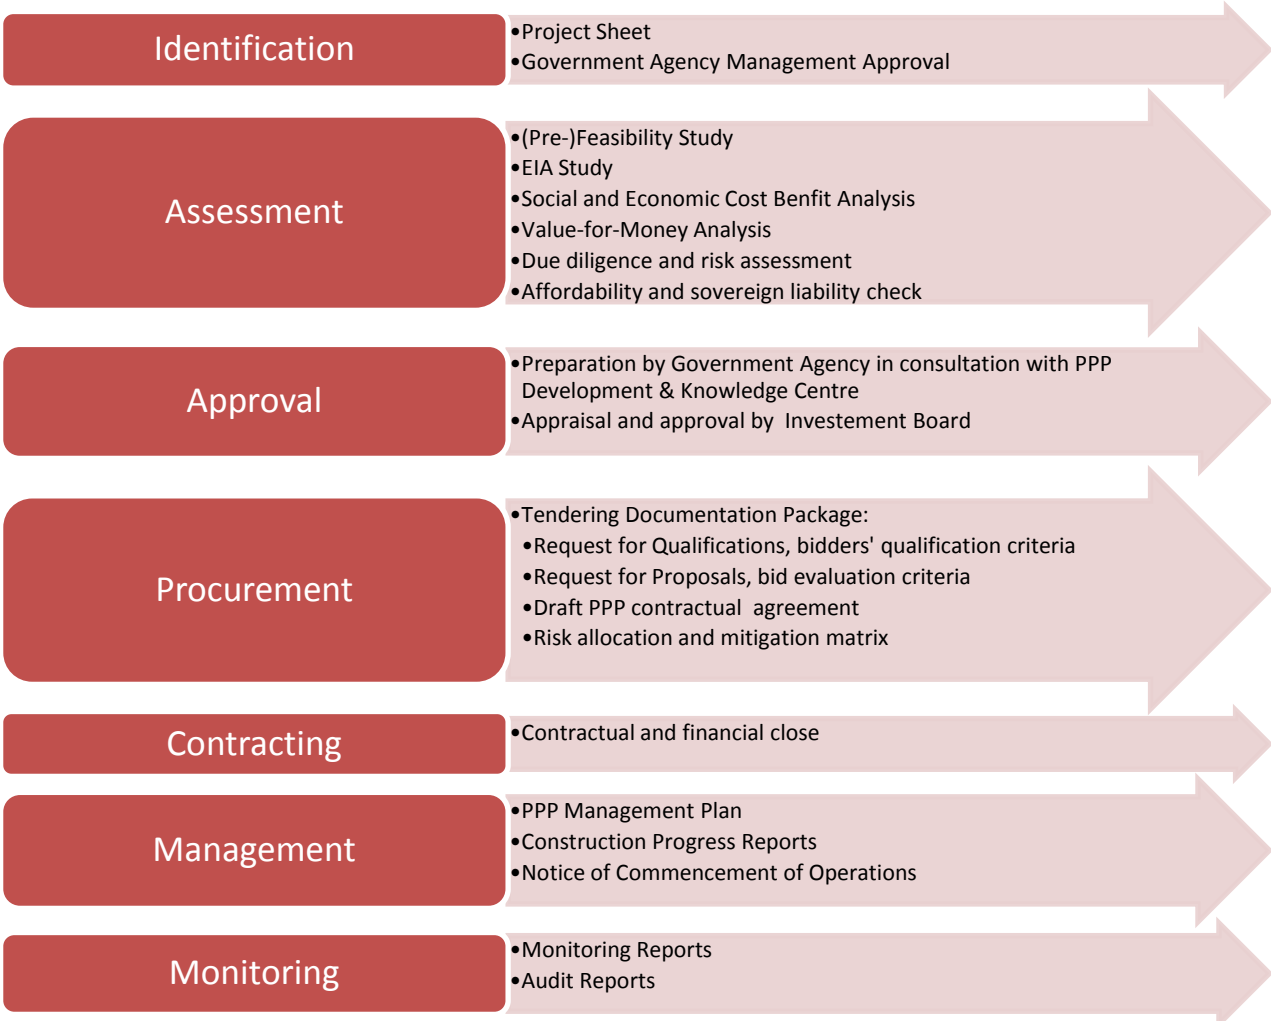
Identification

•Project Sheet
•Government Agency Management Approval

Assessment

•(Pre-)Feasibility Study
•EIA Study
•Social and Economic Cost Benfit Analysis
•Value-for-Money Analysis
•Due diligence and risk assessment
•Affordability and sovereign liability check

Approval

•Preparation by Government Agency in consultation with PPP Development & Knowledge Centre
•Appraisal and approval by Investement Board

Procurement

•Tendering Documentation Package:
•Request for Qualifications, bidders' qualification criteria
•Request for Proposals, bid evaluation criteria
•Draft PPP contractual agreement
•Risk allocation and mitigation matrix

Contracting

•Contractual and financial close

Management

•PPP Management Plan
•Construction Progress Reports
•Notice of Commencement of Operations

Monitoring

•Monitoring Reports
•Audit Reports